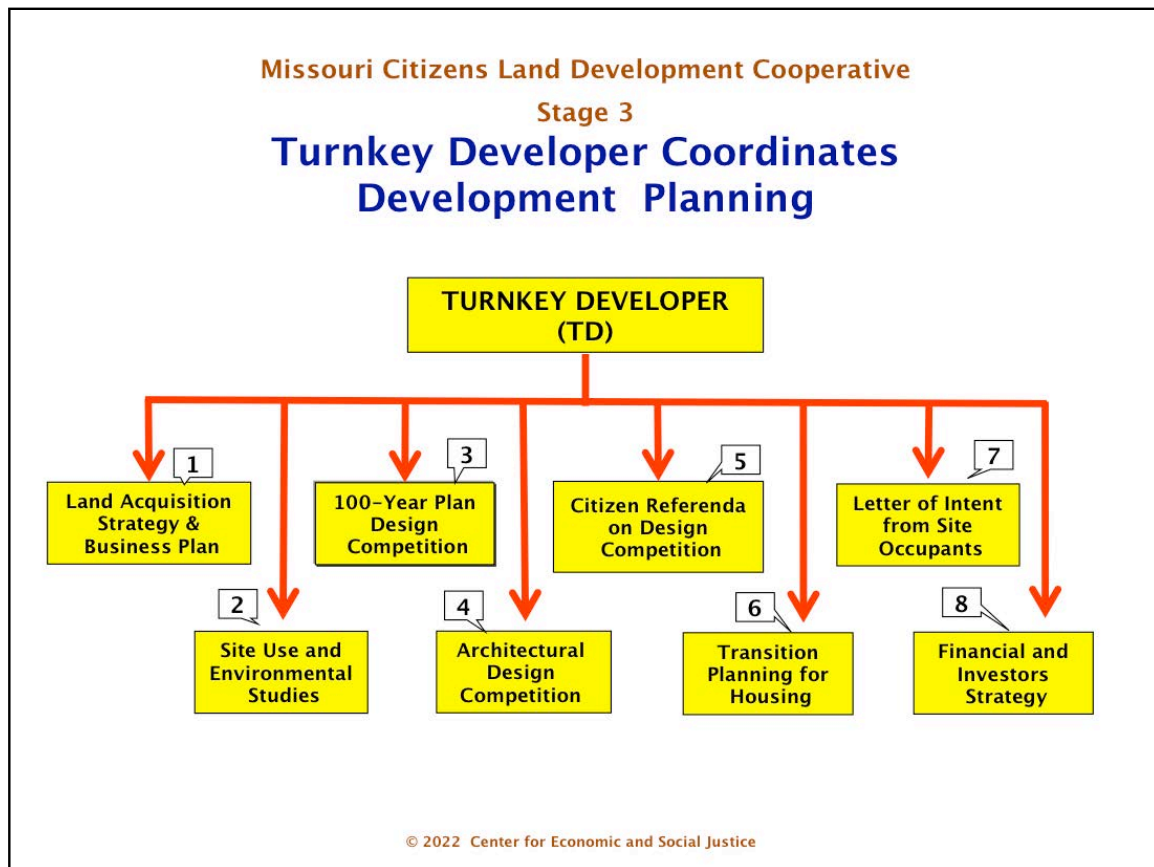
Missouri Citizens Land Development Cooperative

Stage 3

Turnkey Developer Coordinates Development Planning

TURNKEY DEVELOPER (TD)

1
Land Acquisition Strategy & Business Plan

2
Site Use and Environmental Studies

3
100-Year Plan Design Competition

4
Architectural Design Competition

5
Citizen Referenda on Design Competition

6
Transition Planning for Housing

7
Letter of Intent from Site Occupants

8
Financial and Investors Strategy

© 2022 Center for Economic and Social Justice